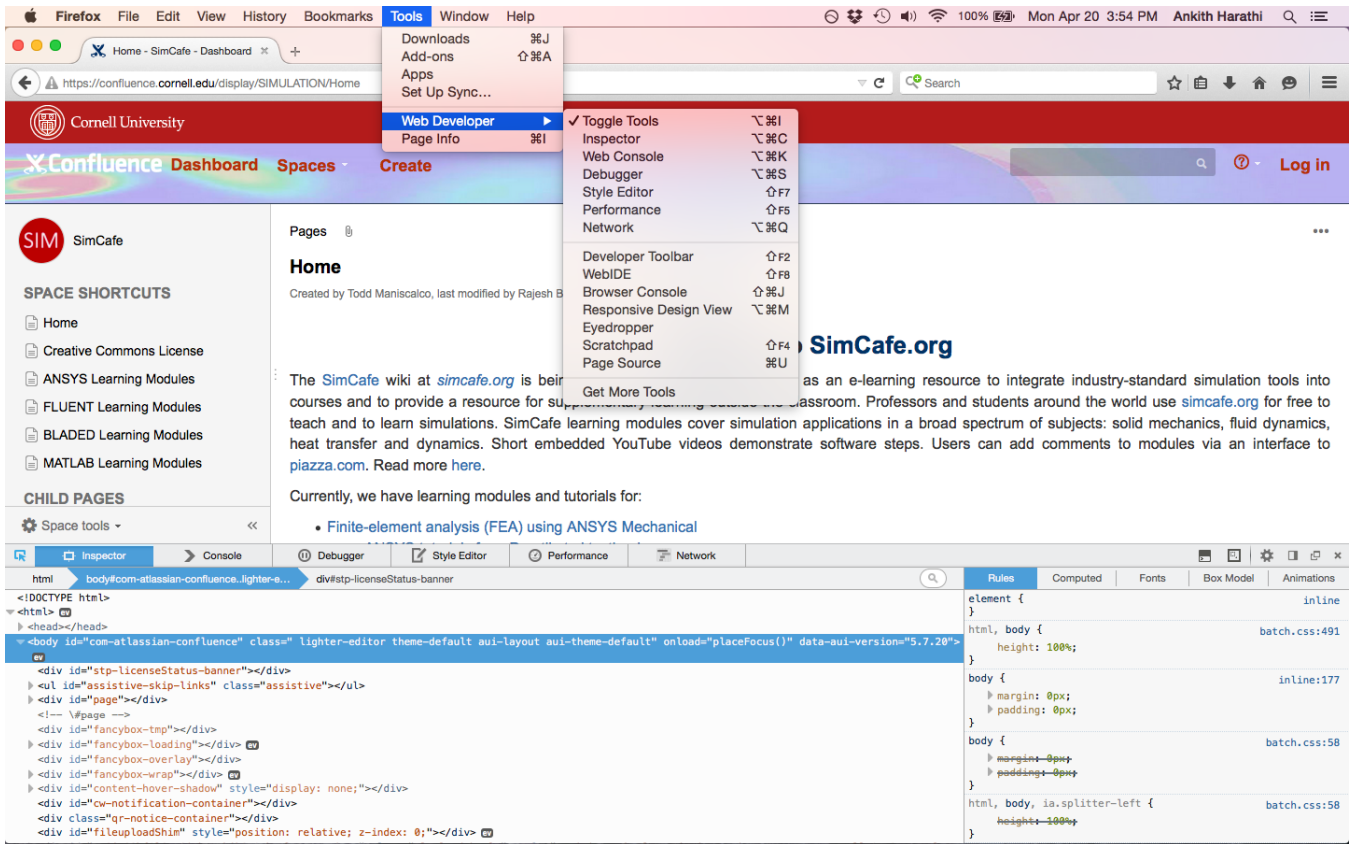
Firefox File Edit View History Bookmarks Tools Window Help
100% Mon Apr 20 3:54 PM Ankith Harathi

Home - SimCafe - Dashboard ×
https://confluence.cornell.edu/display/SIMULATION/Home
Search

Downloads ⌘J
Add-ons ⇧⌘A
Apps
Set Up Sync…
Web Developer
Page Info ⌘I

✓ Toggle Tools ⌥⌘I
Inspector ⌥⌘C
Web Console ⌥⌘K
Debugger ⌥⌘S
Style Editor ⇧F7
Performance ⇧F5
Network ⌥⌘Q
Developer Toolbar ⇧F2
WebIDE ⇧F8
Browser Console ⇧⌘J
Responsive Design View ⌥⌘M
Eyedropper
Scratchpad ⇧F4
Page Source ⌘U
Get More Tools

Cornell University

Confluence Dashboard Spaces Create
Log in

SIM SimCafe

SPACE SHORTCUTS
Home
Creative Commons License
ANSYS Learning Modules
FLUENT Learning Modules
BLADED Learning Modules
MATLAB Learning Modules

CHILD PAGES
Space tools

Pages

Home
Created by Todd Maniscalco, last modified by Rajesh B

SimCafe.org

The SimCafe wiki at simcafe.org is bein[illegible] as an e-learning resource to integrate industry-standard simulation tools into courses and to provide a resource for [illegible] classroom. Professors and students around the world use simcafe.org for free to teach and to learn simulations. SimCafe learning modules cover simulation applications in a broad spectrum of subjects: solid mechanics, fluid dynamics, heat transfer and dynamics. Short embedded YouTube videos demonstrate software steps. Users can add comments to modules via an interface to piazza.com. Read more here.

Currently, we have learning modules and tutorials for:

• Finite-element analysis (FEA) using ANSYS Mechanical

Inspector Console Debugger Style Editor Performance Network

html body#com-atlassian-confluence..lighter-e… div#stp-licenseStatus-banner

Rules Computed Fonts Box Model Animations

<!DOCTYPE html>
<html> ev
<head></head>
<body id="com-atlassian-confluence" class=" lighter-editor theme-default aui-layout aui-theme-default" onload="placeFocus()" data-aui-version="5.7.20">
ev
<div id="stp-licenseStatus-banner"></div>
<ul id="assistive-skip-links" class="assistive"></ul>
<div id="page"></div>
<!-- \#page -->
<div id="fancybox-tmp"></div>
<div id="fancybox-loading"></div> ev
<div id="fancybox-overlay"></div>
<div id="fancybox-wrap"></div> ev
<div id="content-hover-shadow" style="display: none;"></div>
<div id="cw-notification-container"></div>
<div class="qr-notice-container"></div>
<div id="fileuploadShim" style="position: relative; z-index: 0;"></div> ev

element { inline
}
html, body { batch.css:491
height: 100%;
}
body { inline:177
margin: 0px;
padding: 0px;
}
body { batch.css:58
margin: 0px;
padding: 0px;
}
html, body, ia.splitter-left { batch.css:58
height: 100%;
}